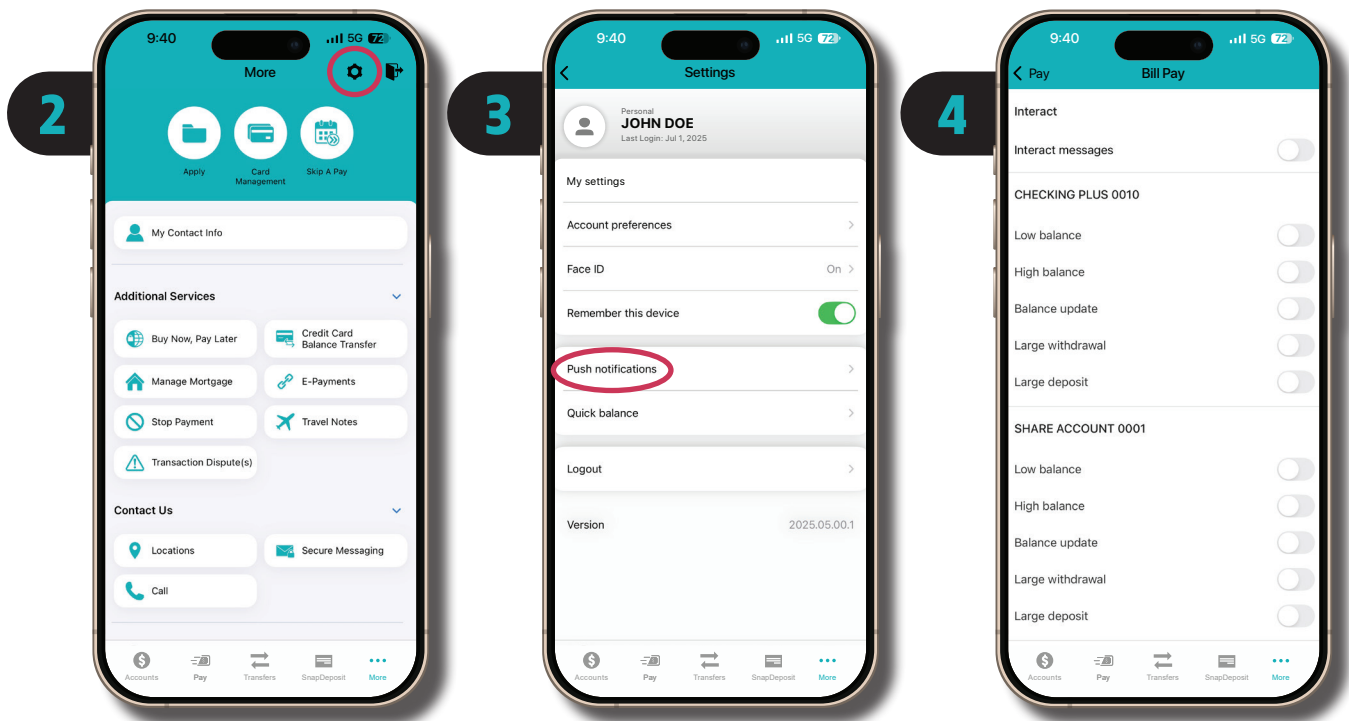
2

9:40 5G 72

More

Apply

Card Management

Skip A Pay

My Contact Info

Additional Services

Buy Now, Pay Later

Credit Card Balance Transfer

Manage Mortgage

E-Payments

Stop Payment

Travel Notes

Transaction Dispute(s)

Contact Us

Locations

Secure Messaging

Call

Accounts Pay Transfers SnapDeposit More

3

9:40 5G 72

Settings

Personal
JOHN DOE
Last Login: Jul 1, 2025

My settings

Account preferences

Face ID On

Remember this device

Push notifications

Quick balance

Logout

Version 2025.05.00.1

Accounts Pay Transfers SnapDeposit More

4

9:40 5G 72

Pay Bill Pay

Interact

Interact messages

CHECKING PLUS 0010

Low balance

High balance

Balance update

Large withdrawal

Large deposit

SHARE ACCOUNT 0001

Low balance

High balance

Balance update

Large withdrawal

Large deposit

Accounts Pay Transfers SnapDeposit More